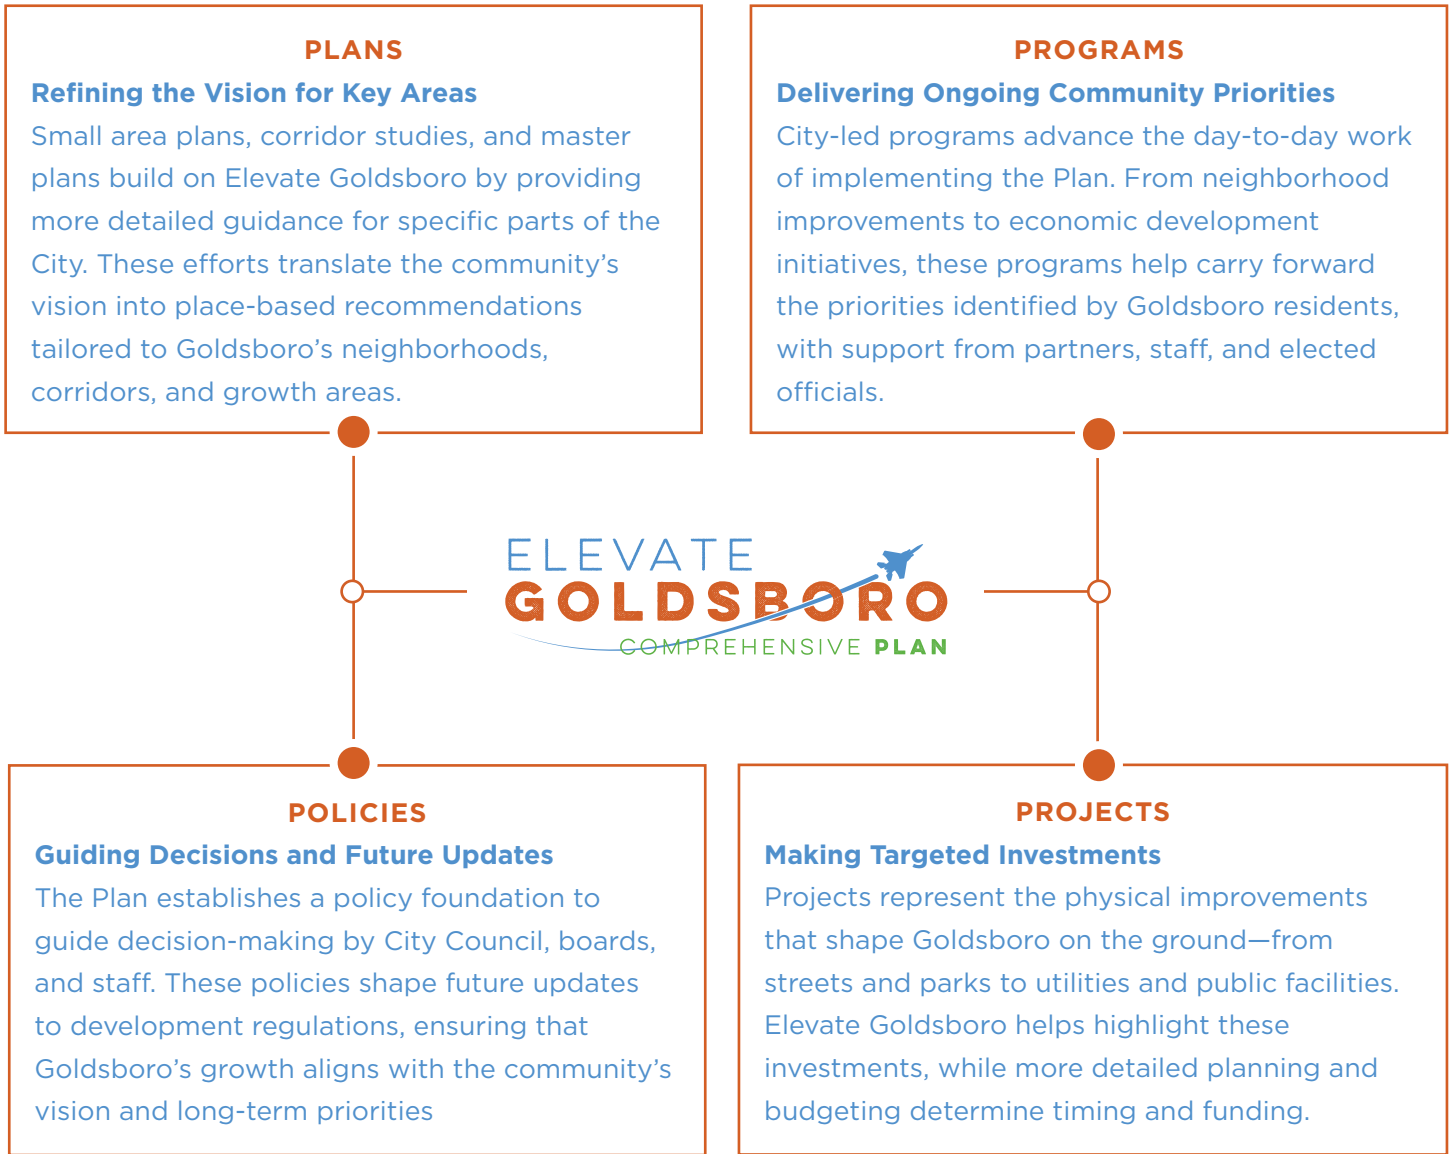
PLANS

Refining the Vision for Key Areas

Small area plans, corridor studies, and master plans build on Elevate Goldsboro by providing more detailed guidance for specific parts of the City. These efforts translate the community's vision into place-based recommendations tailored to Goldsboro's neighborhoods, corridors, and growth areas.

PROGRAMS

Delivering Ongoing Community Priorities

City-led programs advance the day-to-day work of implementing the Plan. From neighborhood improvements to economic development initiatives, these programs help carry forward the priorities identified by Goldsboro residents, with support from partners, staff, and elected officials.

ELEVATE GOLDSBORO COMPREHENSIVE PLAN

POLICIES

Guiding Decisions and Future Updates

The Plan establishes a policy foundation to guide decision-making by City Council, boards, and staff. These policies shape future updates to development regulations, ensuring that Goldsboro's growth aligns with the community's vision and long-term priorities

PROJECTS

Making Targeted Investments

Projects represent the physical improvements that shape Goldsboro on the ground—from streets and parks to utilities and public facilities. Elevate Goldsboro helps highlight these investments, while more detailed planning and budgeting determine timing and funding.